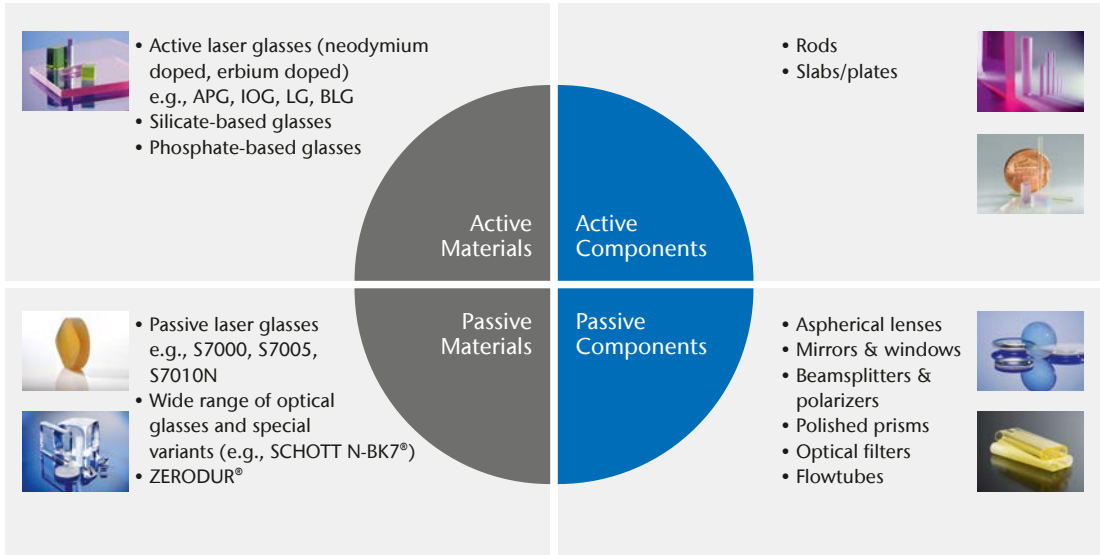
• Active laser glasses (neodymium doped, erbium doped) e.g., APG, IOG, LG, BLG
• Silicate-based glasses
• Phosphate-based glasses

• Rods
• Slabs/plates

Active Materials

Active Components

Passive Materials

Passive Components

• Passive laser glasses e.g., S7000, S7005, S7010N
• Wide range of optical glasses and special variants (e.g., SCHOTT N-BK7®)
• ZERODUR®

• Aspherical lenses
• Mirrors & windows
• Beamsplitters & polarizers
• Polished prisms
• Optical filters
• Flowtubes